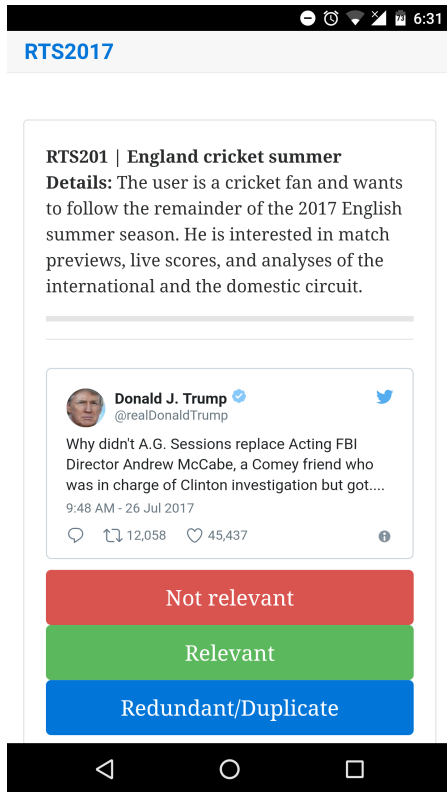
6:31

RTS2017

RTS201 | England cricket summer
Details: The user is a cricket fan and wants to follow the remainder of the 2017 English summer season. He is interested in match previews, live scores, and analyses of the international and the domestic circuit.

Donald J. Trump
@realDonaldTrump

Why didn't A.G. Sessions replace Acting FBI Director Andrew McCabe, a Comey friend who was in charge of Clinton investigation but got....

9:48 AM - 26 Jul 2017

12,058 45,437

Not relevant

Relevant

Redundant/Duplicate